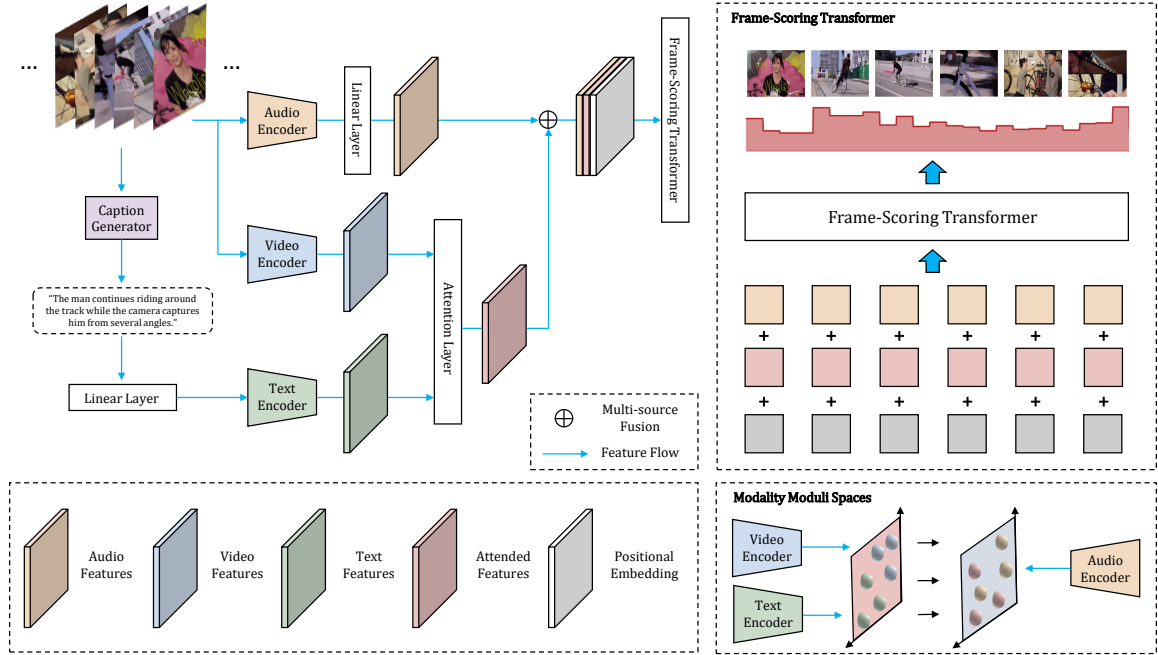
...

...

Audio Encoder

Linear Layer

Frame-Scoring Transformer

Caption Generator

Video Encoder

"The man continues riding around the track while the camera captures him from several angles."

Attention Layer

Linear Layer

Text Encoder

$\oplus$ Multi-source Fusion

Feature Flow

Frame-Scoring Transformer

Frame-Scoring Transformer

+ + + + + +

+ + + + + +

Audio Features

Video Features

Text Features

Attended Features

Positional Embedding

Modality Moduli Spaces

Video Encoder

Text Encoder

Audio Encoder